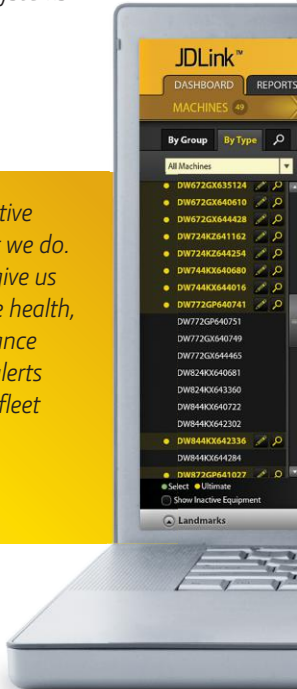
tive
we do.
give us
e health,
ance
lerts
fleet

JDLink™
DASHBOARD
REPORTS
MACHINES 49
By Group
By Type
All Machines
DW672GX635124
DW672GX640610
DW672GX644428
DW724KZ641162
DW724KZ644254
DW744KX640680
DW744KX644016
DW772GP640741
DW772GP640751
DW772GX640749
DW772GX644465
DW824KX640681
DW824KX643360
DW844KX640722
DW844KX642302
DW844KX642336
DW844KX644284
DW872GP641027
Select
Ultimate
Show Inactive Equipment
Landmarks